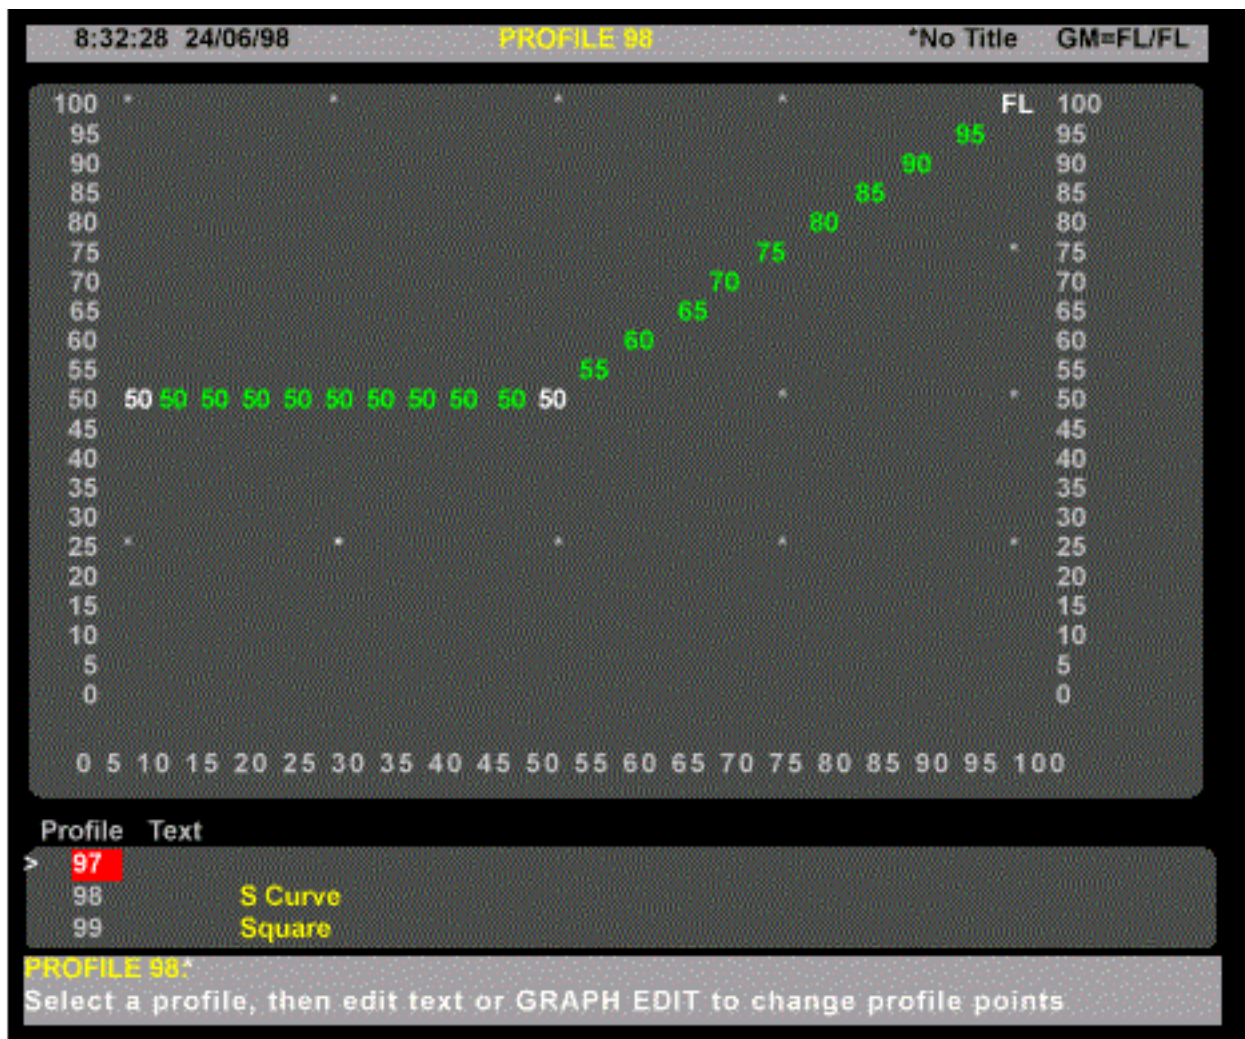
8:32:28 24/06/98 PROFILE 98 *No Title GM=FL/FL

100 FL 100
95 95 95
90 90 90
85 85 85
80 80 80
75 75 75
70 70 70
65 65 65
60 60 60
55 55 55
50 50 50 50 50 50 50 50 50 50 50 50 50 50
45 45
40 40
35 35
30 30
25 25
20 20
15 15
10 10
5 5
0 0

0 5 10 15 20 25 30 35 40 45 50 55 60 65 70 75 80 85 90 95 100

Profile Text
> 97
98 S Curve
99 Square

PROFILE 98:*
Select a profile, then edit text or GRAPH EDIT to change profile points